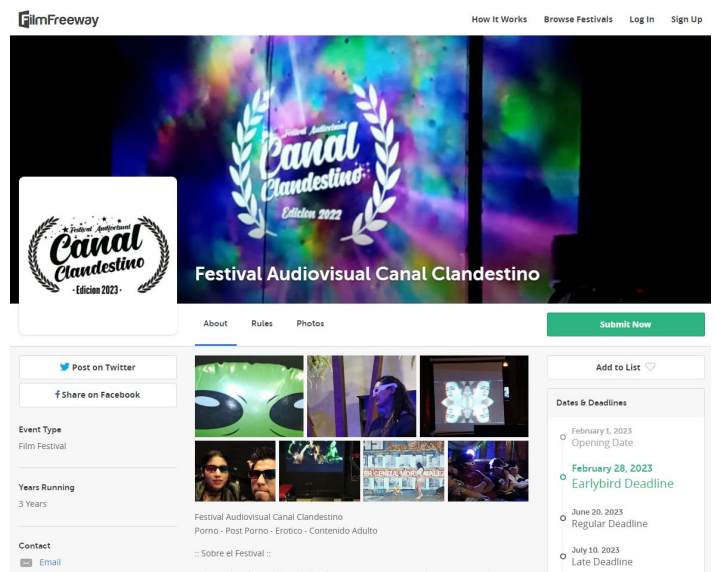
FilmFreeway

How It Works Browse Festivals Log In Sign Up

Festival Audiovisual Canal Clandestino Edicion 2022

Festival Audiovisual Canal Clandestino Edicion 2023

Festival Audiovisual Canal Clandestino

About Rules Photos

Submit Now

Post on Twitter

Share on Facebook

Event Type
Film Festival

Years Running
3 Years

Contact
Email

Festival Audiovisual Canal Clandestino
Porno - Post Porno - Erotico - Contenido Adulto

:: Sobre el Festival ::

Add to List

Dates & Deadlines

February 1, 2023
Opening Date

February 28, 2023
Earlybird Deadline

June 20, 2023
Regular Deadline

July 10, 2023
Late Deadline